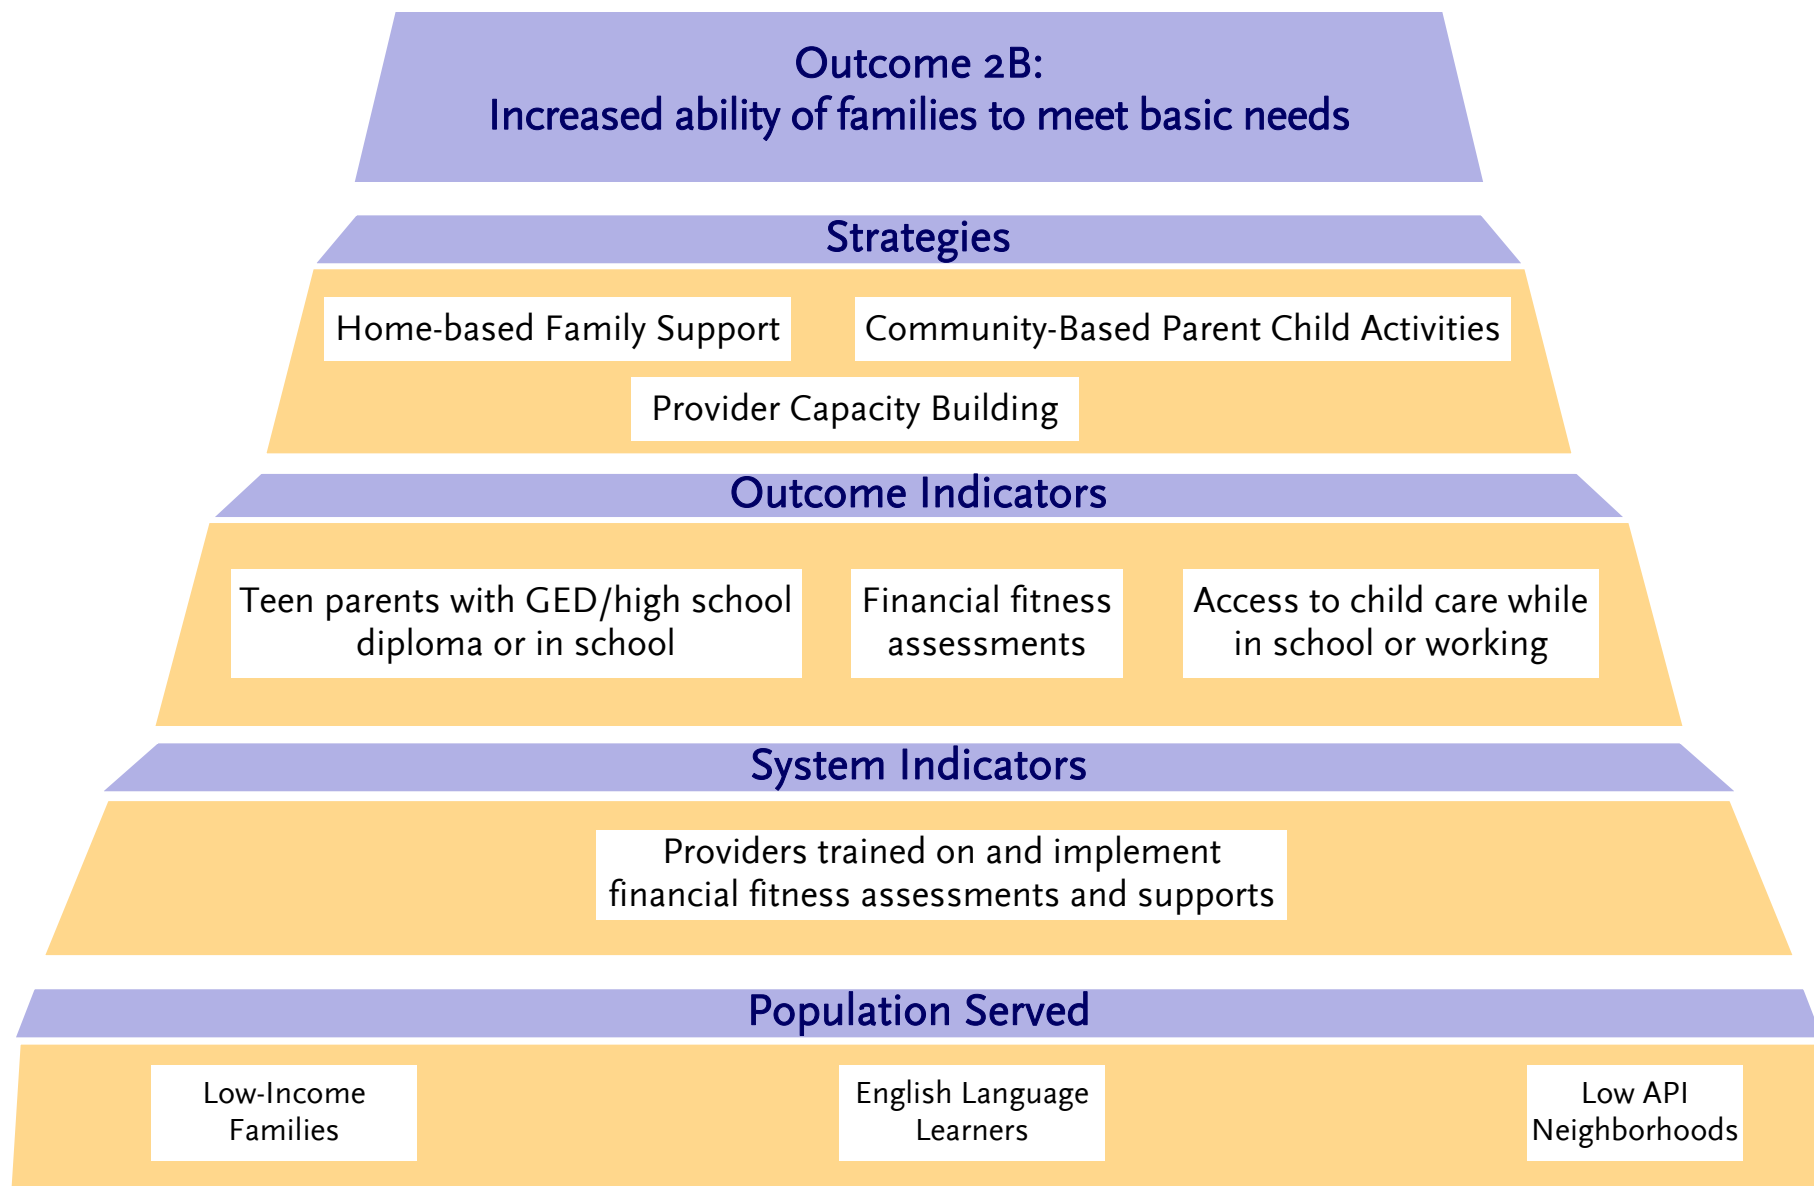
Outcome 2B:
Increased ability of families to meet basic needs

Strategies

Home-based Family Support

Community-Based Parent Child Activities

Provider Capacity Building

Outcome Indicators

Teen parents with GED/high school diploma or in school

Financial fitness assessments

Access to child care while in school or working

System Indicators

Providers trained on and implement financial fitness assessments and supports

Population Served

Low-Income Families

English Language Learners

Low API Neighborhoods